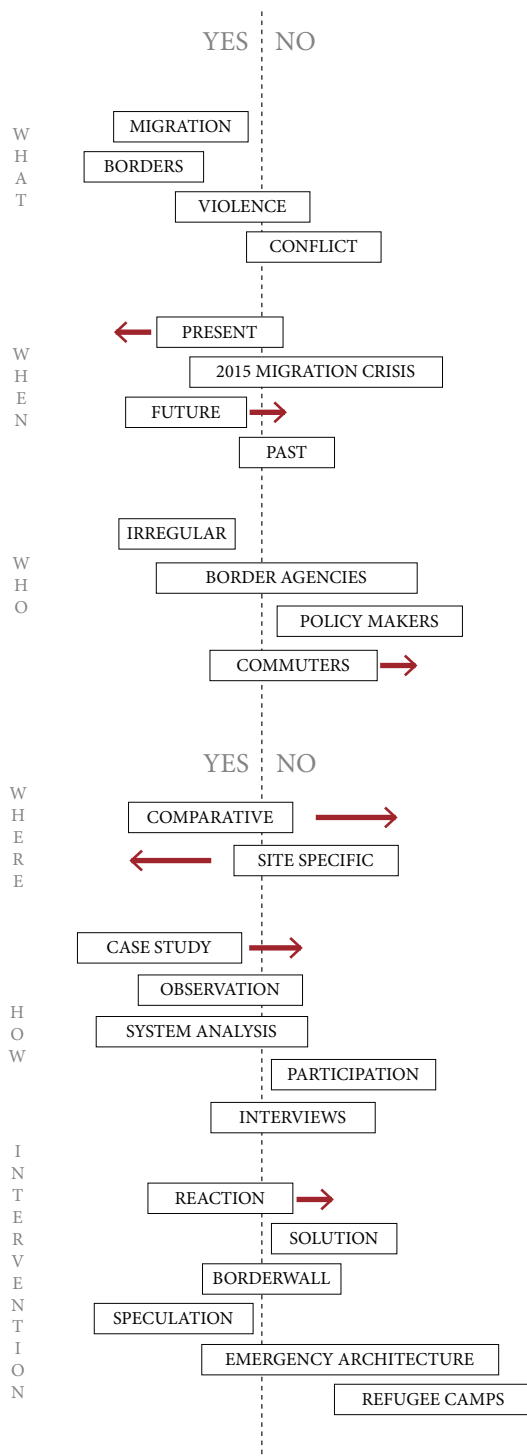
YES NO

WHAT

MIGRATION

BORDERS

VIOLENCE

CONFLICT

WHEN

PRESENT

2015 MIGRATION CRISIS

FUTURE

PAST

WHO

IRREGULAR

BORDER AGENCIES

POLICY MAKERS

COMMUTERS

YES NO

WHERE

COMPARATIVE

SITE SPECIFIC

HOW

CASE STUDY

OBSERVATION

SYSTEM ANALYSIS

PARTICIPATION

INTERVIEWS

INTERVENTION

REACTION

SOLUTION

BORDERWALL

SPECULATION

EMERGENCY ARCHITECTURE

REFUGEE CAMPS